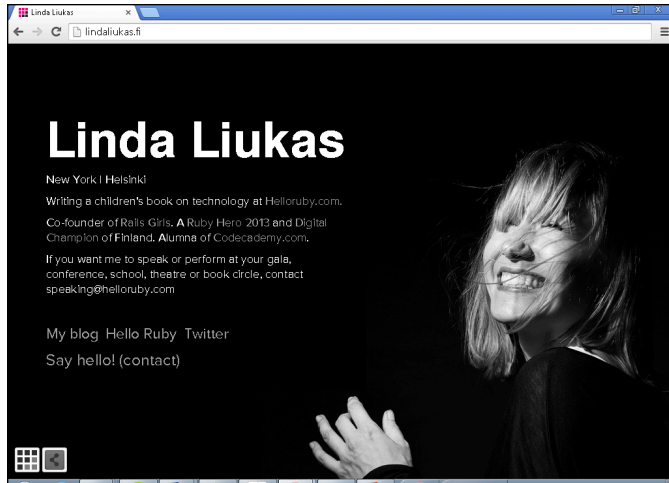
Linda Liukas ×

lindaliukas.fi

Linda Liukas

New York | Helsinki

Writing a children's book on technology at Helloruby.com.

Co-founder of Rails Girls. A Ruby Hero 2013 and Digital Champion of Finland. Alumna of Codecademy.com.

If you want me to speak or perform at your gala, conference, school, theatre or book circle, contact speaking@helloruby.com

My blog Hello Ruby Twitter

Say hello! (contact)